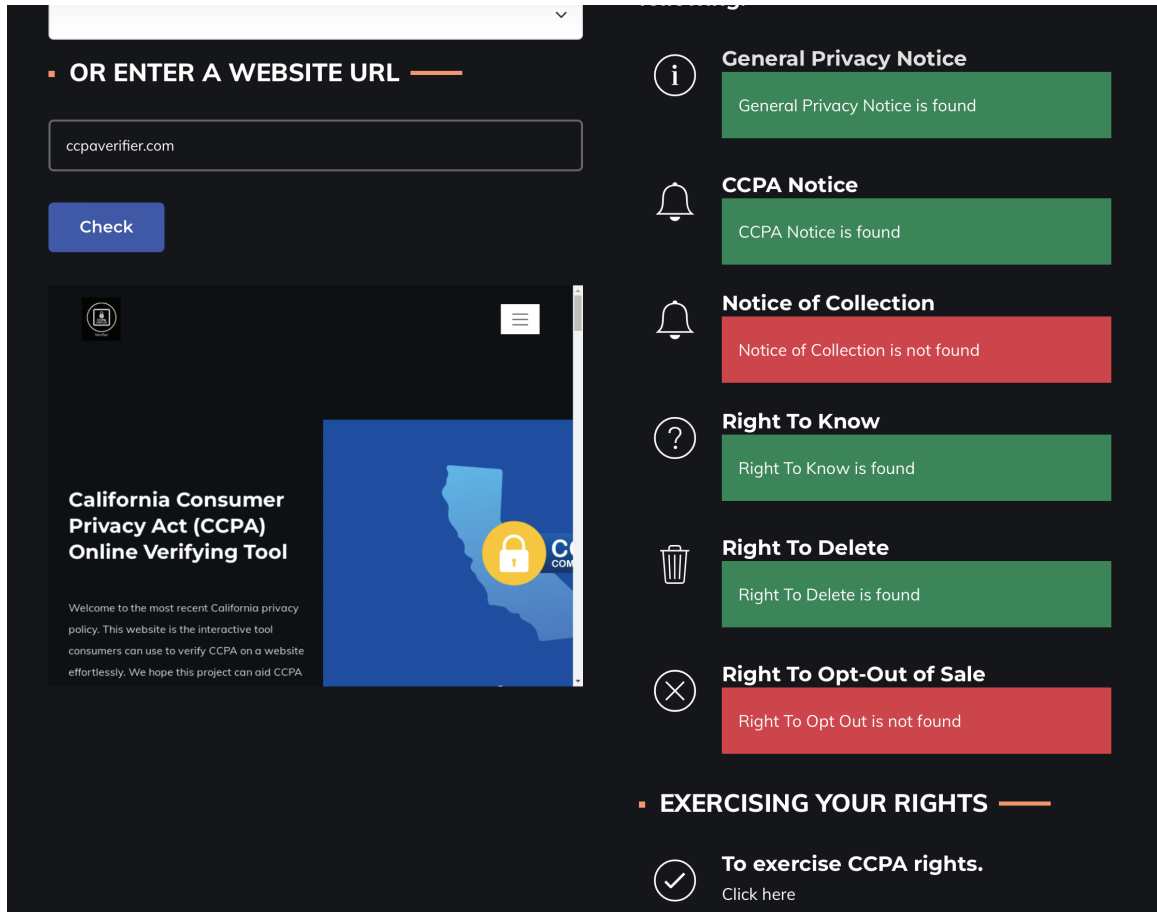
OR ENTER A WEBSITE URL

ccpaverifier.com

Check

California Consumer Privacy Act (CCPA) Online Verifying Tool

Welcome to the most recent California privacy policy. This website is the interactive tool consumers can use to verify CCPA on a website effortlessly. We hope this project can aid CCPA

CC
COM

General Privacy Notice
General Privacy Notice is found

CCPA Notice
CCPA Notice is found

Notice of Collection
Notice of Collection is not found

Right To Know
Right To Know is found

Right To Delete
Right To Delete is found

Right To Opt-Out of Sale
Right To Opt Out is not found

EXERCISING YOUR RIGHTS

To exercise CCPA rights.
Click here